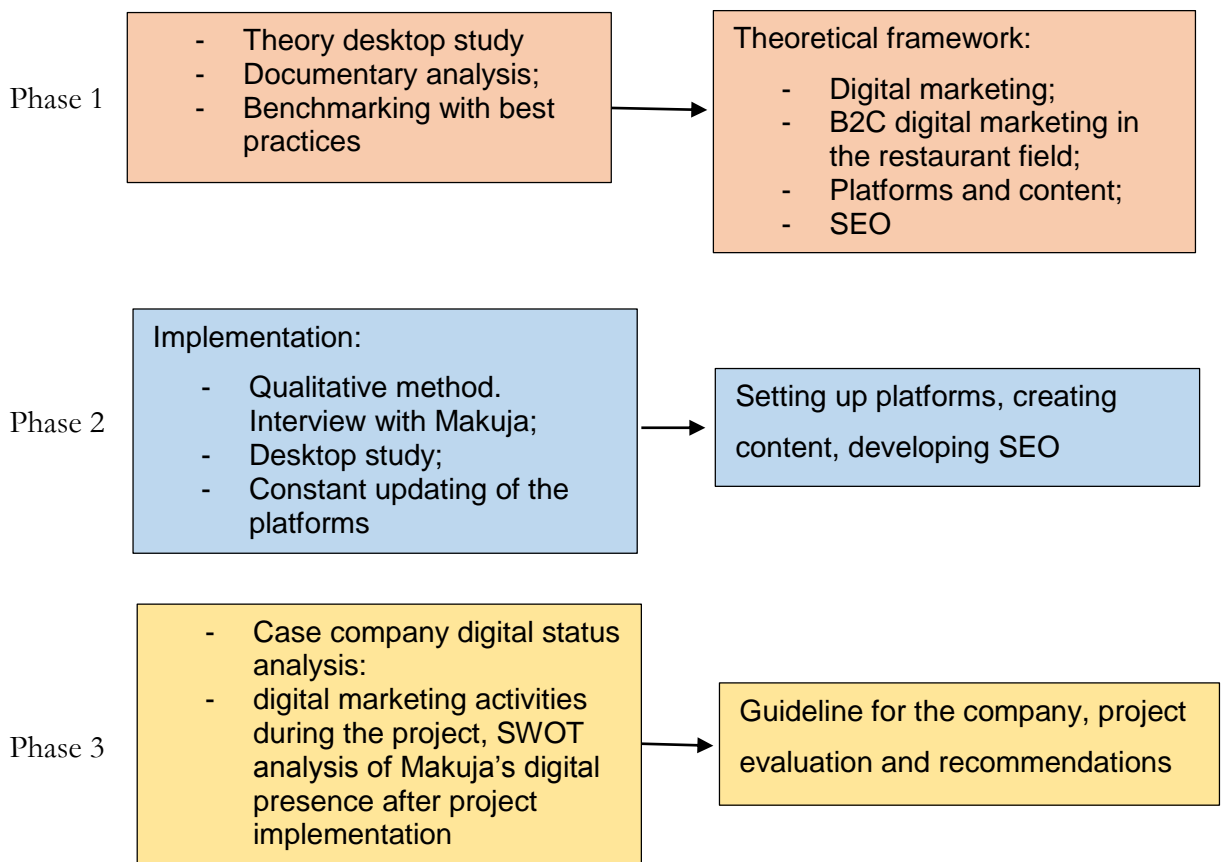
Phase 1

- Theory desktop study
- Documentary analysis;
- Benchmarking with best practices

Theoretical framework:

- Digital marketing;
- B2C digital marketing in the restaurant field;
- Platforms and content;
- SEO

Phase 2

Implementation:

- Qualitative method. Interview with Makuja;
- Desktop study;
- Constant updating of the platforms

Setting up platforms, creating content, developing SEO

Phase 3

- Case company digital status analysis:
- digital marketing activities during the project, SWOT analysis of Makuja's digital presence after project implementation

Guideline for the company, project evaluation and recommendations